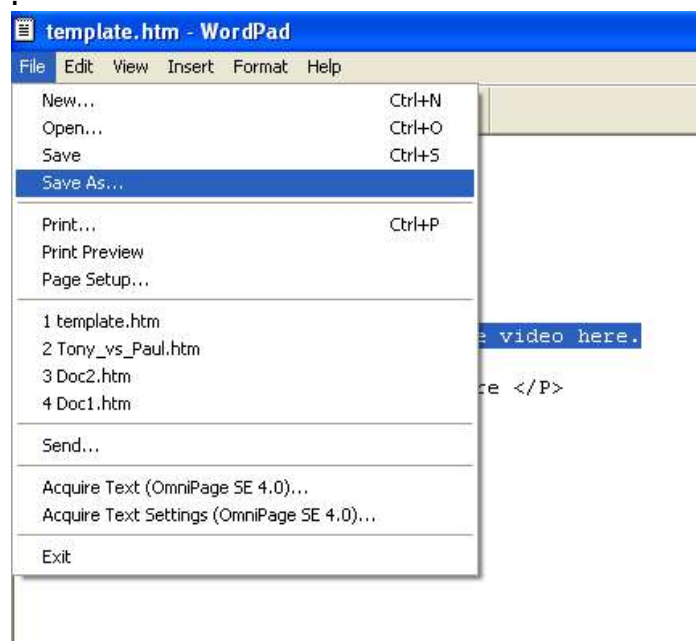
template.htm - WordPad

File Edit View Insert Format Help

New... Ctrl+N
Open... Ctrl+O
Save Ctrl+S
Save As...

Print... Ctrl+P
Print Preview
Page Setup...

1 template.htm
2 Tony_vs_Paul.htm
3 Doc2.htm
4 Doc1.htm

Send...

Acquire Text (OmniPage SE 4.0)...
Acquire Text Settings (OmniPage SE 4.0)...

Exit

e video here.

re </P>